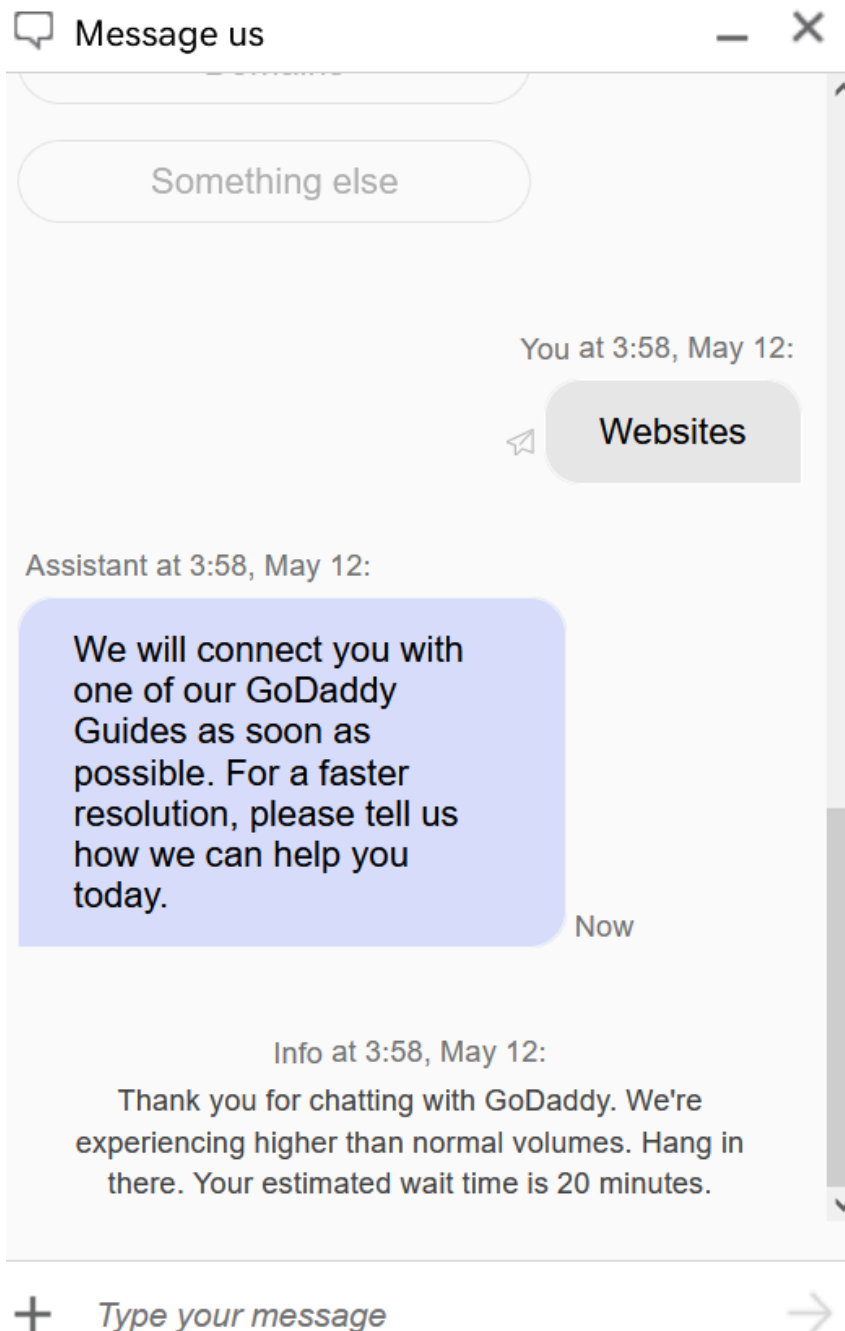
Message us

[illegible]

Something else

You at 3:58, May 12:

Websites

Assistant at 3:58, May 12:

We will connect you with one of our GoDaddy Guides as soon as possible. For a faster resolution, please tell us how we can help you today.

Now

Info at 3:58, May 12:

Thank you for chatting with GoDaddy. We're experiencing higher than normal volumes. Hang in there. Your estimated wait time is 20 minutes.

Type your message